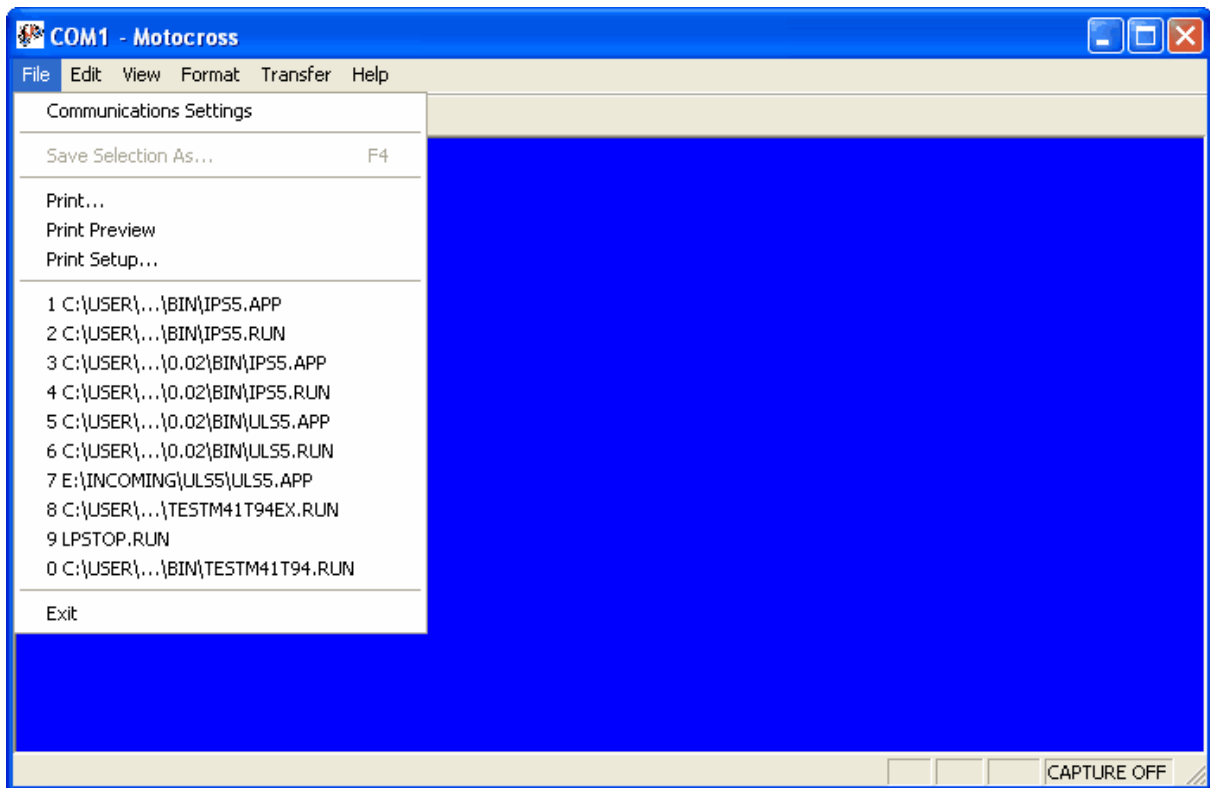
COM1 - Motocross

File Edit View Format Transfer Help

Communications Settings

Save Selection As... F4

Print...
Print Preview
Print Setup...

1 C:\USER\...\BIN\IPS5.APP
2 C:\USER\...\BIN\IPS5.RUN
3 C:\USER\...\0.02\BIN\IPS5.APP
4 C:\USER\...\0.02\BIN\IPS5.RUN
5 C:\USER\...\0.02\BIN\ULS5.APP
6 C:\USER\...\0.02\BIN\ULS5.RUN
7 E:\INCOMING\ULS5\ULS5.APP
8 C:\USER\...\TESTM41T94EX.RUN
9 LPSTOP.RUN
0 C:\USER\...\BIN\TESTM41T94.RUN

Exit

CAPTURE OFF